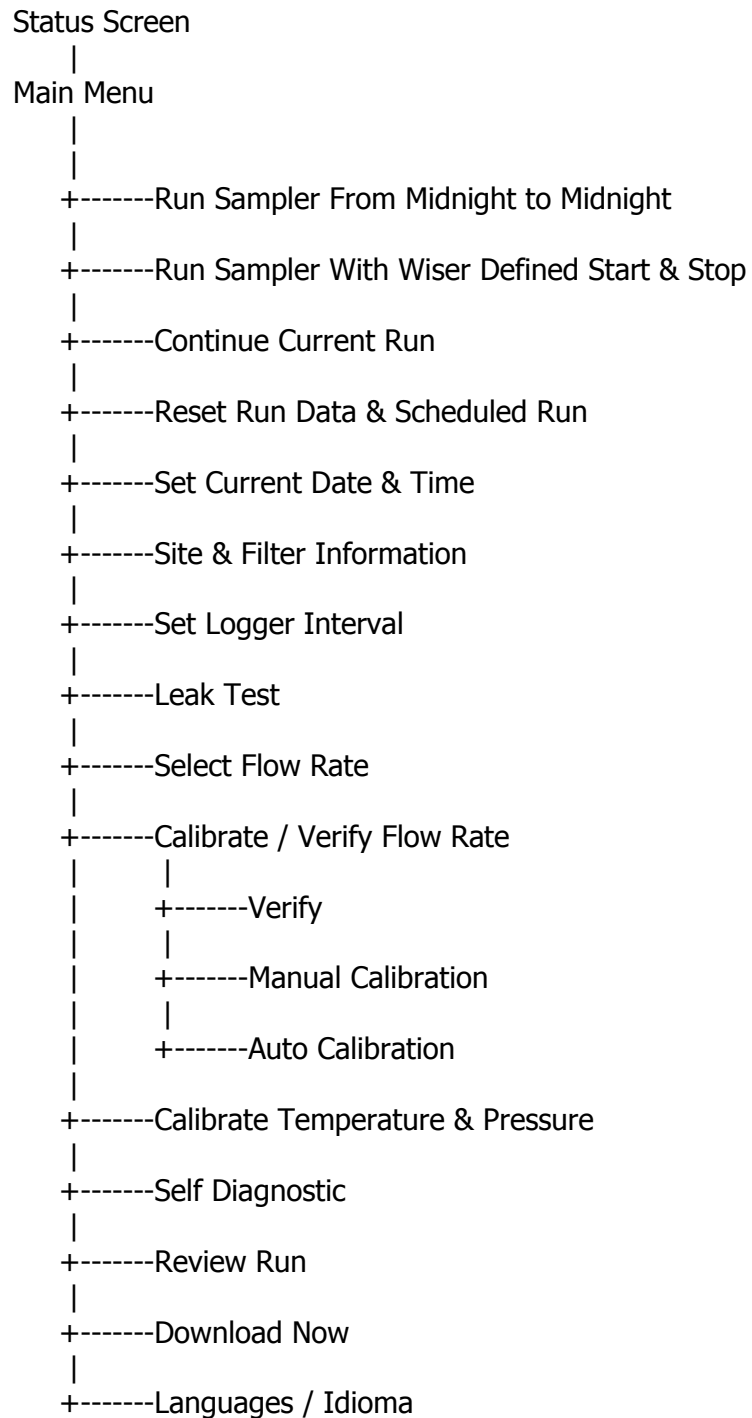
Status Screen
Main Menu
+-------Run Sampler From Midnight to Midnight
+-------Run Sampler With Wiser Defined Start & Stop
+-------Continue Current Run
+-------Reset Run Data & Scheduled Run
+-------Set Current Date & Time
+-------Site & Filter Information
+-------Set Logger Interval
+-------Leak Test
+-------Select Flow Rate
+-------Calibrate / Verify Flow Rate
+-------Verify
+-------Manual Calibration
+-------Auto Calibration
+-------Calibrate Temperature & Pressure
+-------Self Diagnostic
+-------Review Run
+-------Download Now
+-------Languages / Idioma